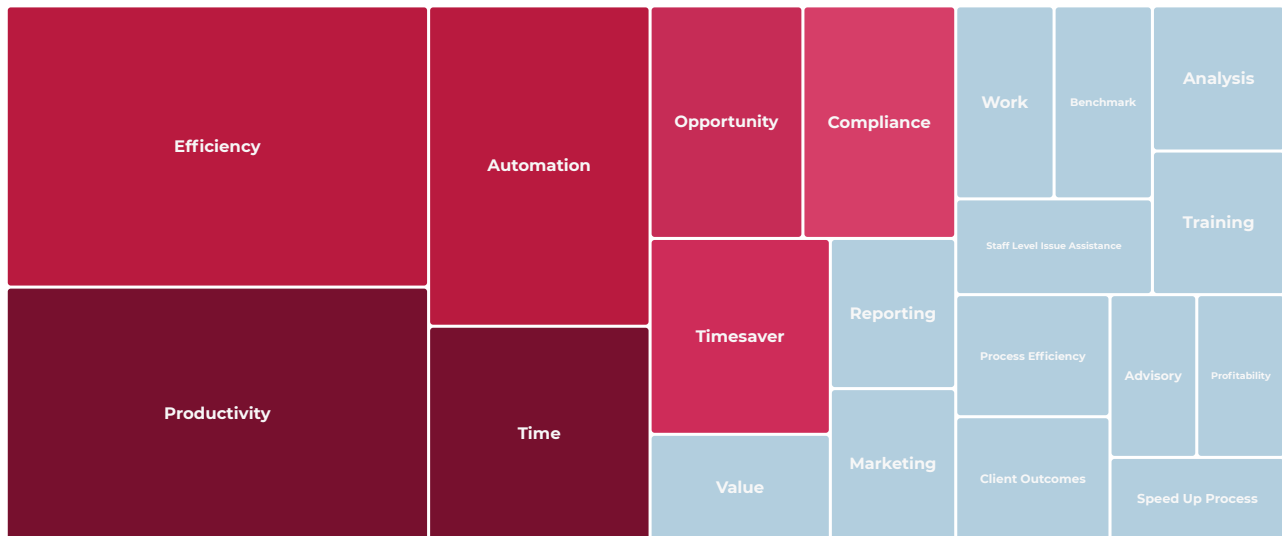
Efficiency

Productivity

Automation

Time

Opportunity

Compliance

Timesaver

Value

Reporting

Marketing

Work

Benchmark

Analysis

Staff Level Issue Assistance

Training

Process Efficiency

Advisory

Profitability

Client Outcomes

Speed Up Process